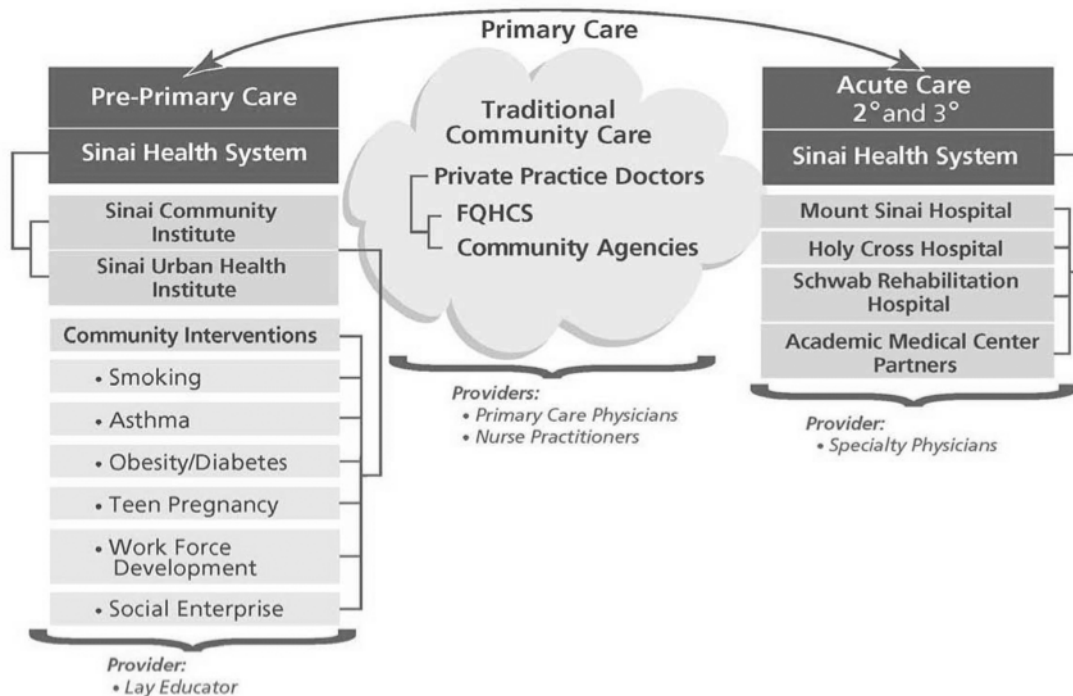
Primary Care

Pre-Primary Care

Sinai Health System

Sinai Community Institute

Sinai Urban Health Institute

Community Interventions

• Smoking

• Asthma

• Obesity/Diabetes

• Teen Pregnancy

• Work Force Development

• Social Enterprise

Provider:
• Lay Educator

Traditional Community Care

Private Practice Doctors

FQHCS

Community Agencies

Providers:
• Primary Care Physicians
• Nurse Practitioners

Acute Care
2° and 3°

Sinai Health System

Mount Sinai Hospital

Holy Cross Hospital

Schwab Rehabilitation Hospital

Academic Medical Center Partners

Provider:
• Specialty Physicians